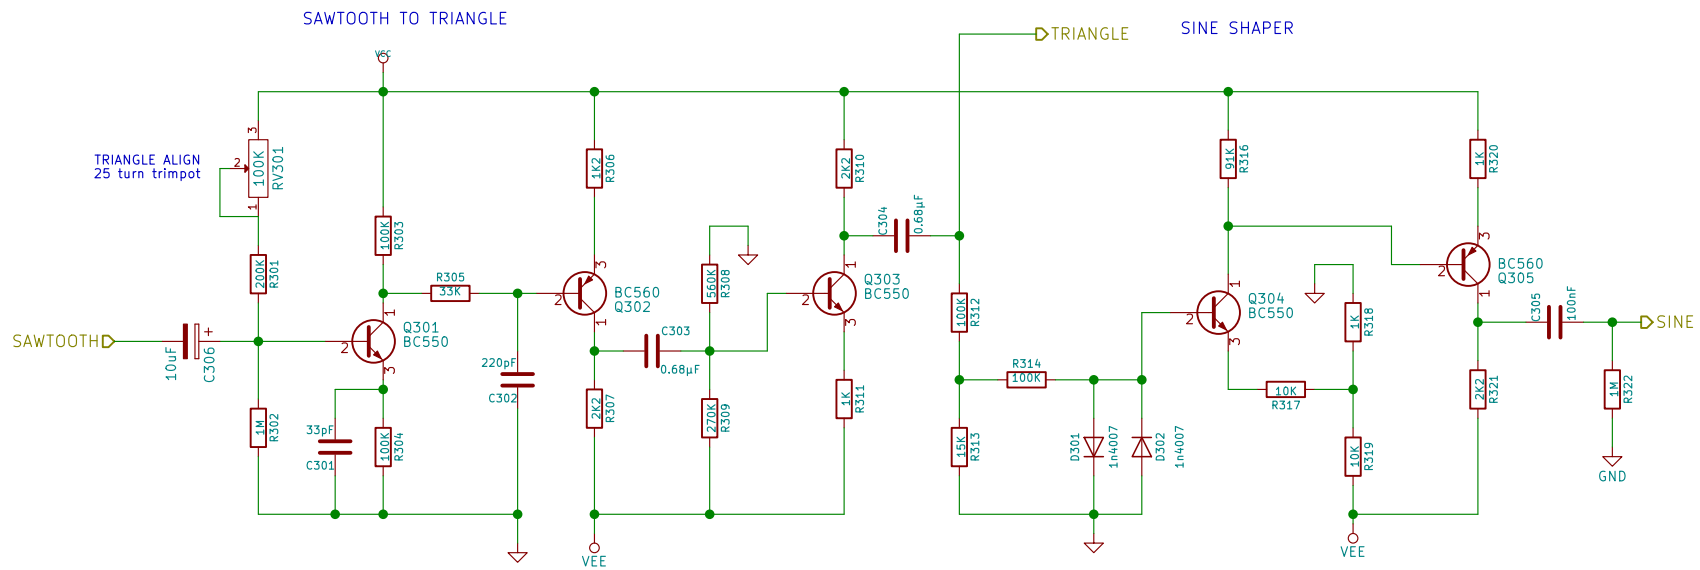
SAWTOOTH TO TRIANGLE

VCC

TRIANGLE ALIGN
25 turn trimpot

2
3
100K
RV301
1

200K
R301

SAWTOOTH

10uF
C306
+

1M
R302

100K
R303

1
Q301
BC550
2
3

33pF
C301

100K
R304

R305
33K

220pF
C302

1K2
R306

3
BC560
Q302
2
1

C303
0.68µF

2K2
R307

560K
R308

270K
R309

2K2
R310

1
Q303
BC550
2
3

1K
R311

C304
0.68µF

TRIANGLE

100K
R312

R314
100K

15K
R313

D301
1n4007

D302
1n4007

SINE SHAPER

91K
R316

1
Q304
BC550
2
3

10K
R317

1K
R318

10K
R319

VEE

1K
R320

3
BC560
Q305
2
1

2K2
R321

C305
100nF

SINE

1M
R322

GND

VEE